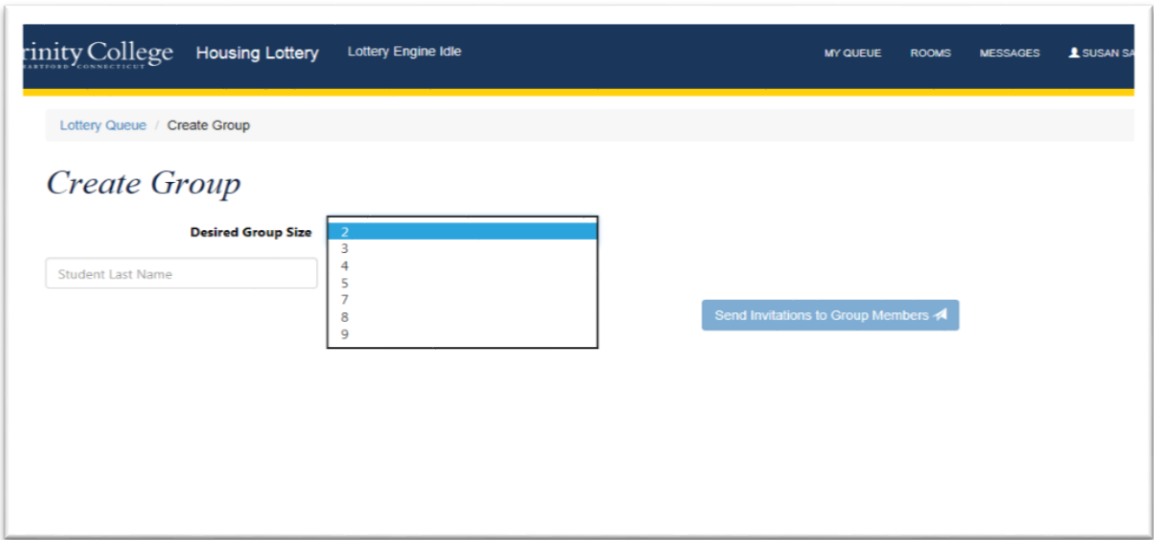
rinity College
ARTFORD CONNECTICUT

Housing Lottery

Lottery Engine Idle

MY QUEUE

ROOMS

MESSAGES

SUSAN SA

Lottery Queue / Create Group

Create Group

Desired Group Size

2
3
4
5
7
8
9

Student Last Name

Send Invitations to Group Members